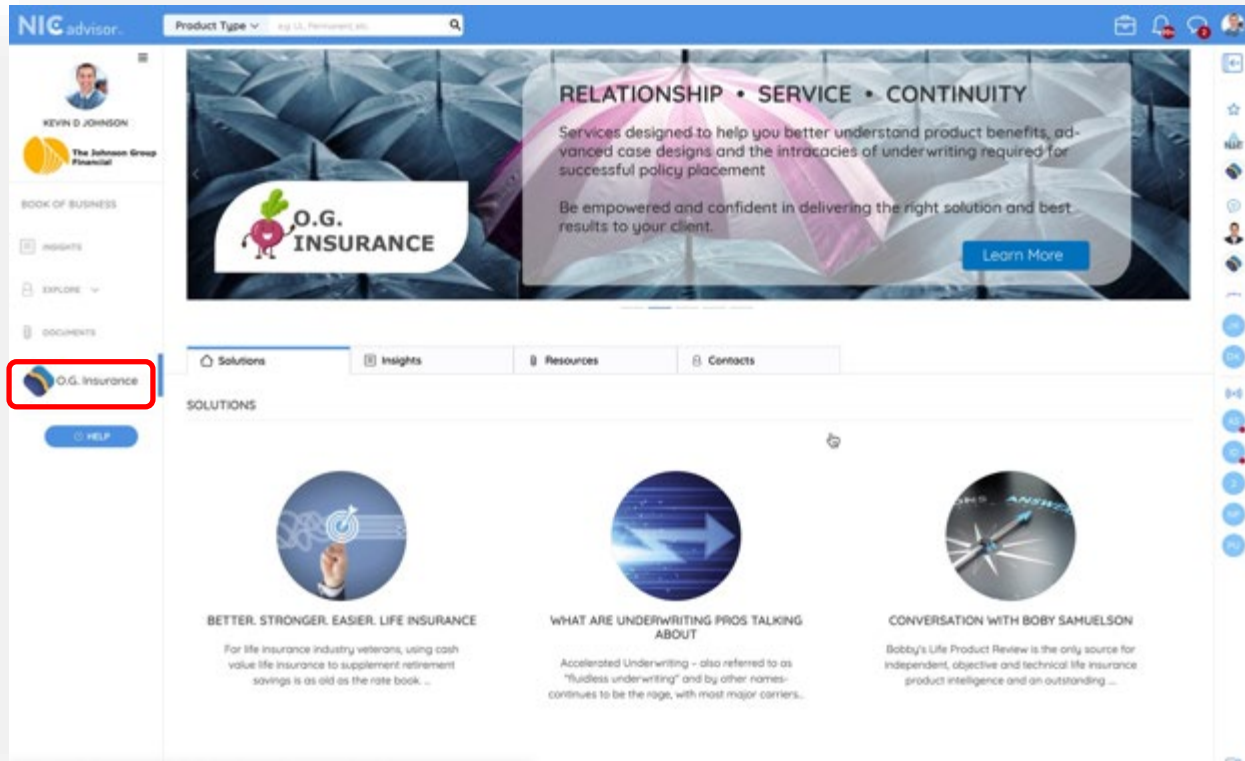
NIC advisor

Product Type

e.g. UL, Permanent, etc.

KEVIN D JOHNSON

The Johnson Group Financial

BOOK OF BUSINESS

INSIGHTS

EXPLORE

DOCUMENTS

O.G. Insurance

HELP

O.G. INSURANCE

RELATIONSHIP • SERVICE • CONTINUITY

Services designed to help you better understand product benefits, advanced case designs and the intracacies of underwriting required for successful policy placement

Be empowered and confident in delivering the right solution and best results to your client.

Learn More

Solutions

Insights

Resources

Contacts

SOLUTIONS

BETTER. STRONGER. EASIER. LIFE INSURANCE

For life insurance industry veterans, using cash value life insurance to supplement retirement savings is as old as the rate book. ...

WHAT ARE UNDERWRITING PROS TALKING ABOUT

Accelerated Underwriting – also referred to as "fluidless underwriting" and by other names- continues to be the rage, with most major carriers...

CONVERSATION WITH BOBY SAMUELSON

Bobby's Life Product Review is the only source for independent, objective and technical life insurance product intelligence and an outstanding ...